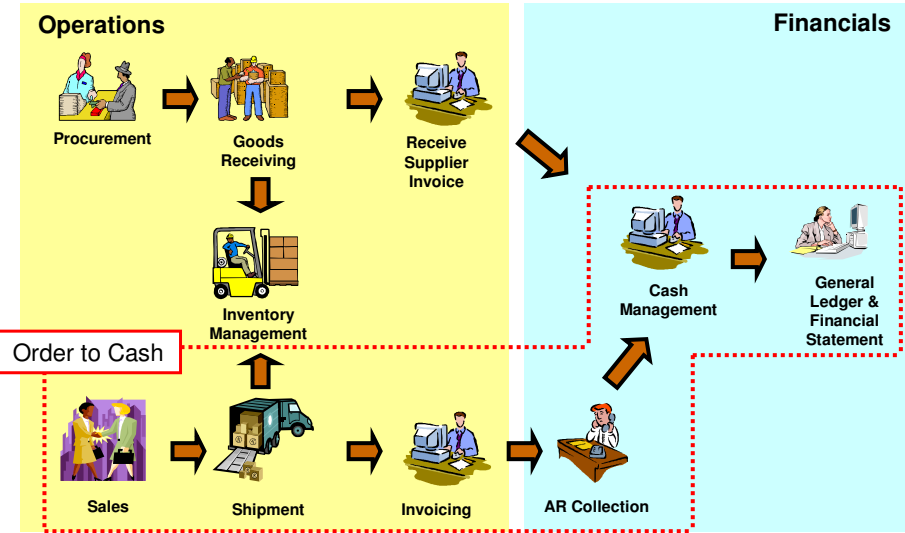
Operations

Financials

Procurement

Goods Receiving

Receive Supplier Invoice

Inventory Management

Cash Management

General Ledger & Financial Statement

Order to Cash

Sales

Shipment

Invoicing

AR Collection